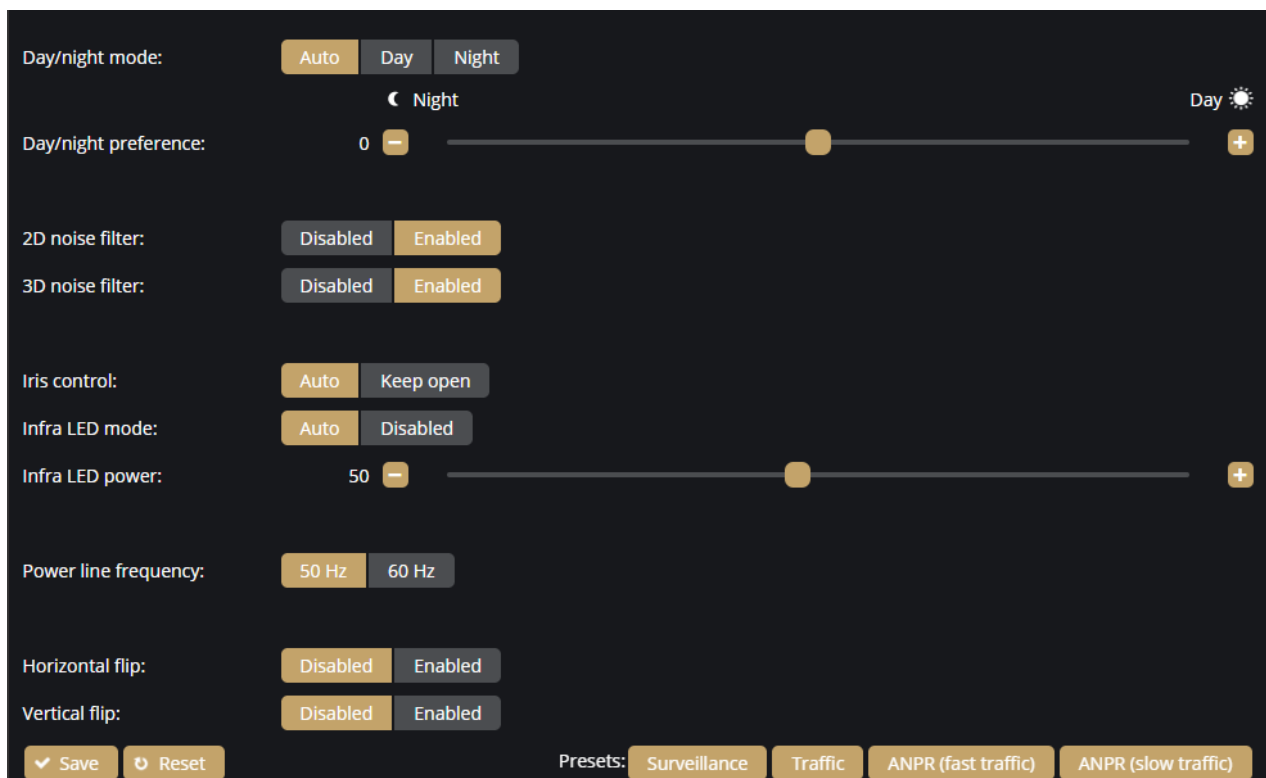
Day/night mode: Auto Day Night

Night Day

Day/night preference: 0

2D noise filter: Disabled Enabled

3D noise filter: Disabled Enabled

Iris control: Auto Keep open

Infra LED mode: Auto Disabled

Infra LED power: 50

Power line frequency: 50 Hz 60 Hz

Horizontal flip: Disabled Enabled

Vertical flip: Disabled Enabled

Save Reset

Presets: Surveillance Traffic ANPR (fast traffic) ANPR (slow traffic)